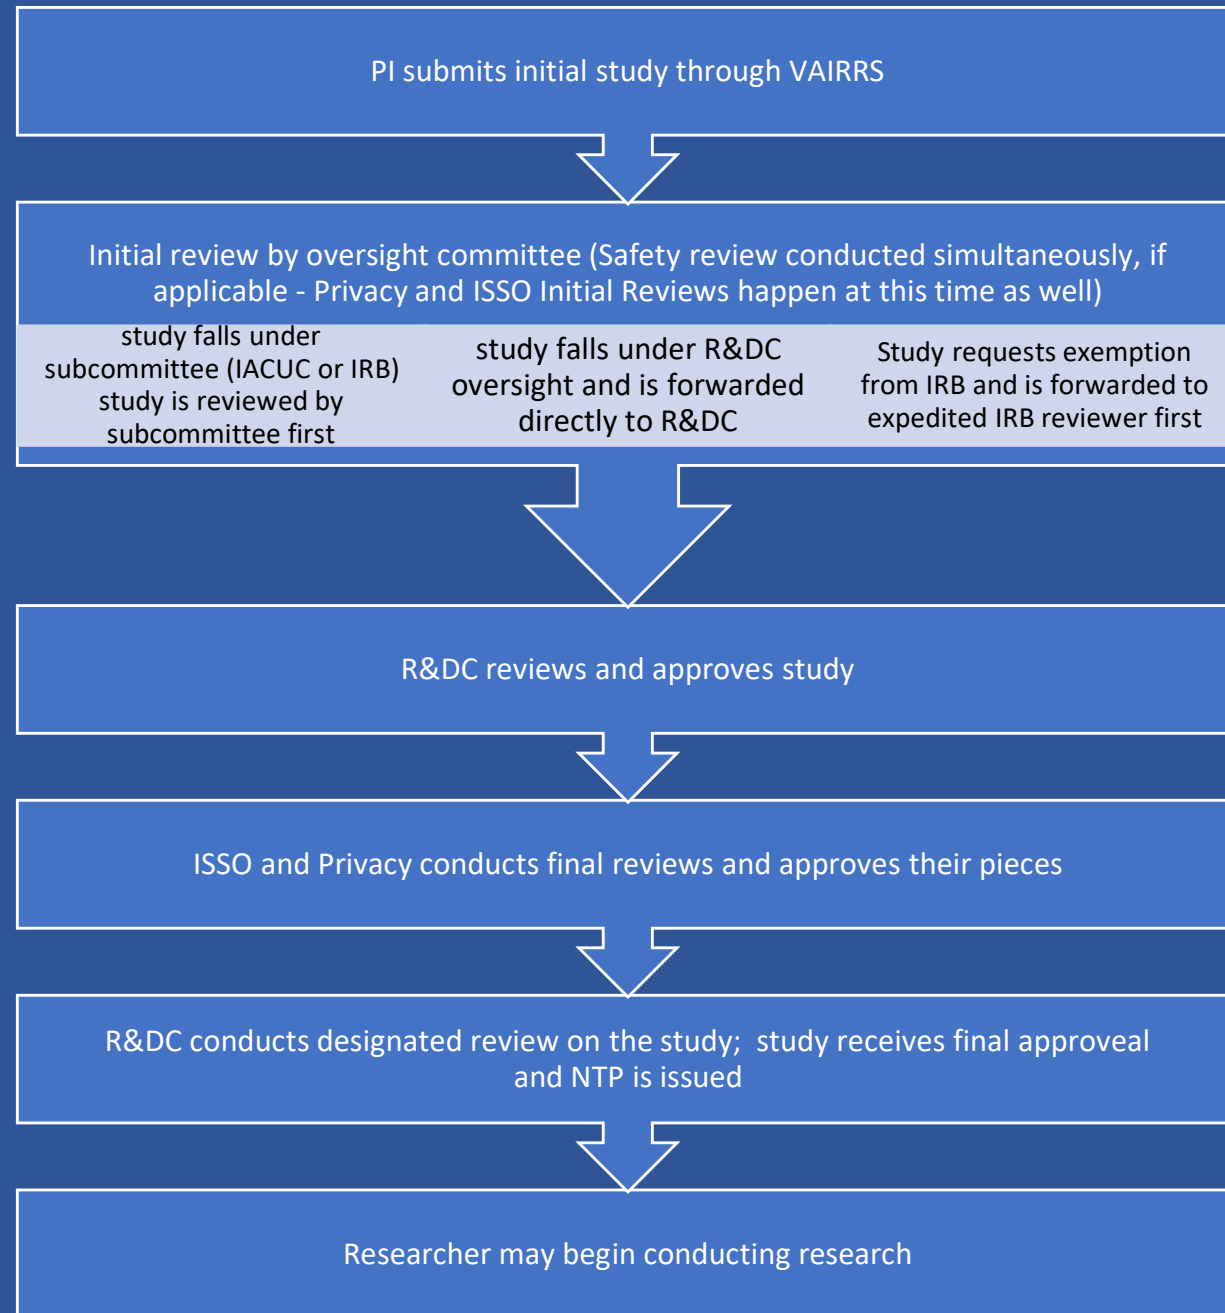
PI submits initial study through VAIRRS

Initial review by oversight committee (Safety review conducted simultaneously, if applicable - Privacy and ISSO Initial Reviews happen at this time as well)

study falls under subcommittee (IACUC or IRB) study is reviewed by subcommittee first

study falls under R&DC oversight and is forwarded directly to R&DC

Study requests exemption from IRB and is forwarded to expedited IRB reviewer first

R&DC reviews and approves study

ISSO and Privacy conducts final reviews and approves their pieces

R&DC conducts designated review on the study; study receives final approveal and NTP is issued

Researcher may begin conducting research